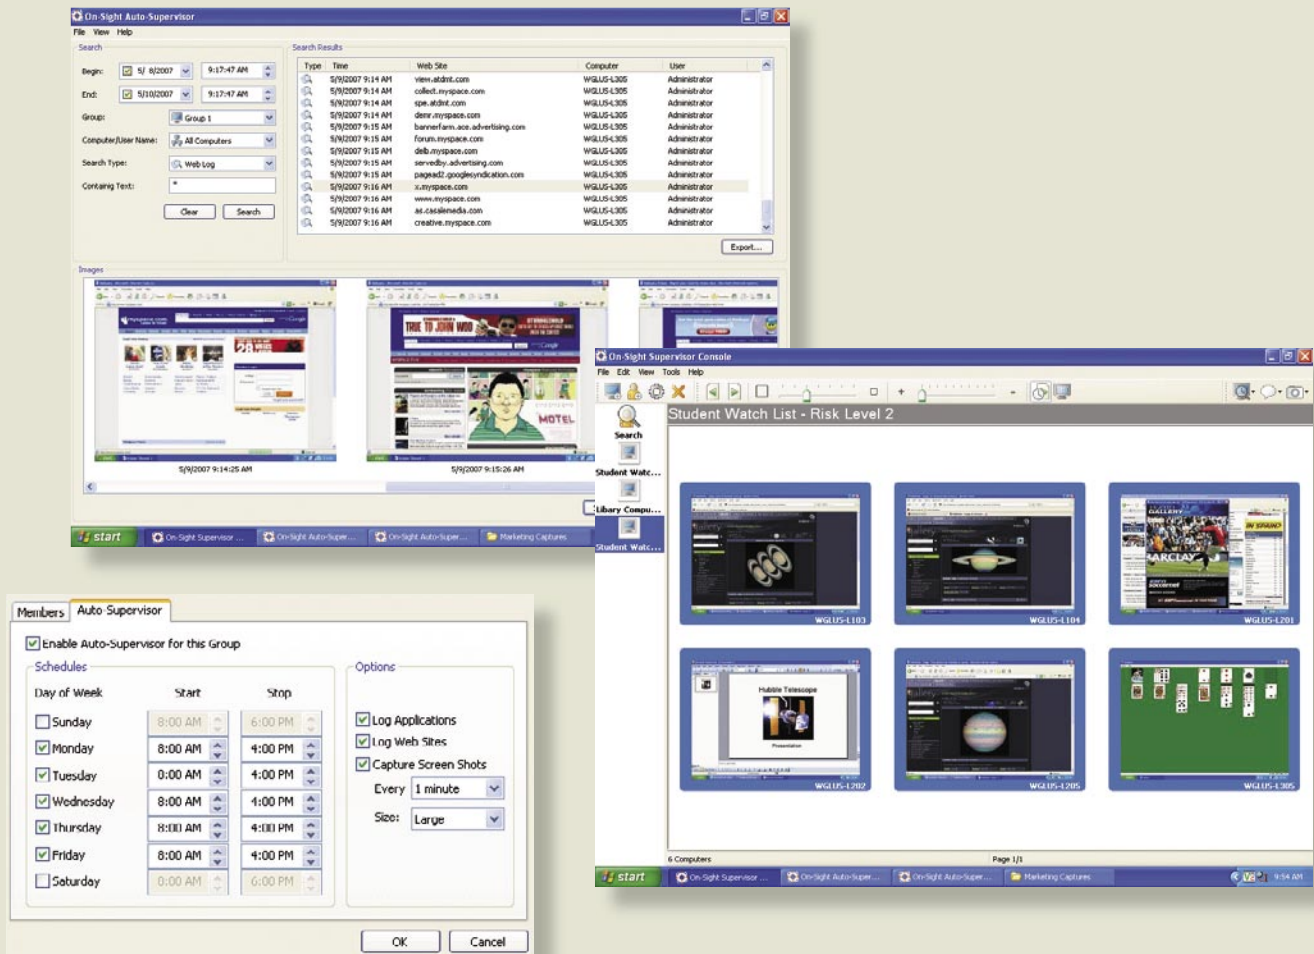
On-Sight Auto-Supervisor

File View Help

Search

Begin: 5/ 8/2007 9:17:47 AM

End: 5/10/2007 9:17:47 AM

Group: Group 1

Computer/User Name: All Computers

Search Type: Web Log

Containing Text: *

Clear Search

Search Results

| Type | Time | Web Site | Computer | User |
|---|---|---|---|---|
| | 5/9/2007 9:14 AM | view.atdmt.com | WGLUS-L305 | Administrator |
| | 5/9/2007 9:14 AM | collect.myspace.com | WGLUS-L305 | Administrator |
| | 5/9/2007 9:14 AM | spe.atdmt.com | WGLUS-L305 | Administrator |
| | 5/9/2007 9:14 AM | demr.myspace.com | WGLUS-L305 | Administrator |
| | 5/9/2007 9:15 AM | bannerfarm.ace.advertising.com | WGLUS-L305 | Administrator |
| | 5/9/2007 9:15 AM | forum.myspace.com | WGLUS-L305 | Administrator |
| | 5/9/2007 9:15 AM | deb.myspace.com | WGLUS-L305 | Administrator |
| | 5/9/2007 9:15 AM | servedby.advertising.com | WGLUS-L305 | Administrator |
| | 5/9/2007 9:15 AM | pagead2.googlesyndication.com | WGLUS-L305 | Administrator |
| | 5/9/2007 9:16 AM | x.myspace.com | WGLUS-L305 | Administrator |
| | 5/9/2007 9:16 AM | www.myspace.com | WGLUS-L305 | Administrator |
| | 5/9/2007 9:16 AM | as.casalemedia.com | WGLUS-L305 | Administrator |
| | 5/9/2007 9:16 AM | creative.myspace.com | WGLUS-L305 | Administrator |

Export...

Images

5/9/2007 9:14:25 AM

5/9/2007 9:15:26 AM

start On-Sight Supervisor ... On-Sight Auto-Super... On-Sight Auto-Super... Marketing Captures

On-Sight Supervisor Console

File Edit View Tools Help

Search

Student Watc...

Libary Compu...

Student Watc...

Student Watch List - Risk Level 2

WGLUS-L103

WGLUS-L104

WGLUS-L201

Hubble Telescope

WGLUS-L202

WGLUS-L205

WGLUS-L305

6 Computers

Page 1/1

start On-Sight Supervisor ... On-Sight Auto-Super... On-Sight Auto-Super... Marketing Captures 9:54 AM

Members Auto Supervisor

Enable Auto-Supervisor for this Group

Schedules

| Day of Week | Start | Stop |
|---|---|---|
| Sunday | 8:00 AM | 6:00 PM |
| Monday | 8:00 AM | 4:00 PM |
| Tuesday | 8:00 AM | 4:00 PM |
| Wednesday | 8:00 AM | 4:00 PM |
| Thursday | 8:00 AM | 4:00 PM |
| Friday | 8:00 AM | 4:00 PM |
| Saturday | 8:00 AM | 6:00 PM |

Options

Log Applications

Log Web Sites

Capture Screen Shots

Every: 1 minute

Size: Large

OK Cancel